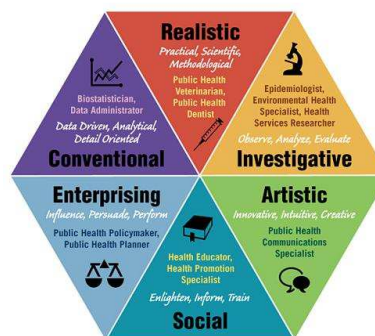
Realistic
Practical, Scientific, Methodological
Public Health Veterinarian, Public Health Dentist

Epidemiologist, Environmental Health Specialist, Health Services Researcher
Observe, Analyze, Evaluate
Investigative

Artistic
Innovative, Intuitive, Creative
Public Health Communications Specialist

Health Educator, Health Promotion Specialist
Enlighten, Inform, Train
Social

Enterprising
Influence, Persuade, Perform
Public Health Policymaker, Public Health Planner

Biostatistician, Data Administrator
Data Driven, Analytical, Detail Oriented
Conventional